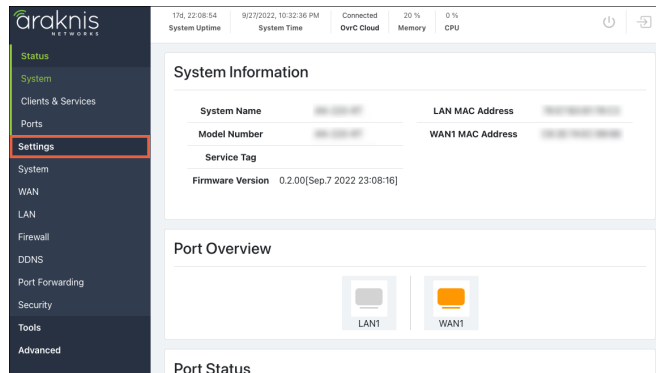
araknis
NETWORKS

17d, 22:08:54
System Uptime

9/27/2022, 10:32:36 PM
System Time

Connected
OvrC Cloud

20 %
Memory

0 %
CPU

Status
System
Clients & Services
Ports
Settings
System
WAN
LAN
Firewall
DDNS
Port Forwarding
Security
Tools
Advanced

System Information

| System Name | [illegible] | LAN MAC Address | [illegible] |
|---|---|---|---|
| Model Number | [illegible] | WAN1 MAC Address | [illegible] |
| Service Tag | | | |
| Firmware Version | 0.2.00[Sep.7 2022 23:08:16] | | |

Port Overview

LAN1
WAN1

Port Status